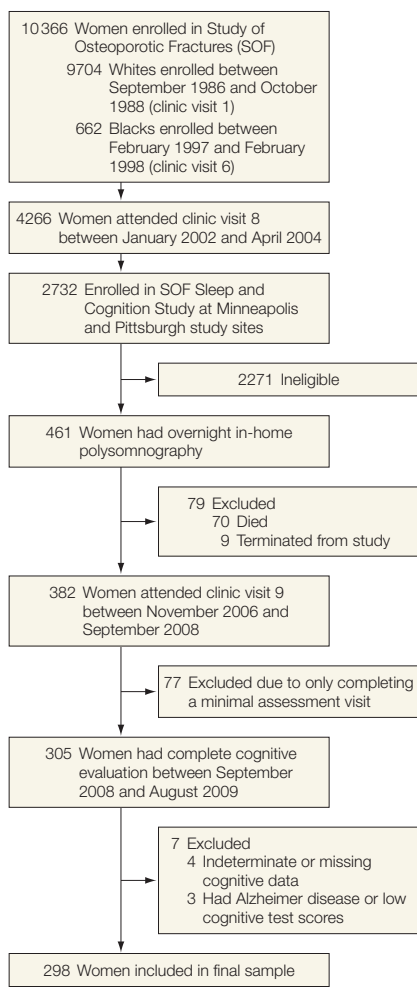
10366 Women enrolled in Study of Osteoporotic Fractures (SOF)
9704 Whites enrolled between September 1986 and October 1988 (clinic visit 1)
662 Blacks enrolled between February 1997 and February 1998 (clinic visit 6)

4266 Women attended clinic visit 8 between January 2002 and April 2004

2732 Enrolled in SOF Sleep and Cognition Study at Minneapolis and Pittsburgh study sites

2271 Ineligible

461 Women had overnight in-home polysomnography

79 Excluded
70 Died
9 Terminated from study

382 Women attended clinic visit 9 between November 2006 and September 2008

77 Excluded due to only completing a minimal assessment visit

305 Women had complete cognitive evaluation between September 2008 and August 2009

7 Excluded
4 Indeterminate or missing cognitive data
3 Had Alzheimer disease or low cognitive test scores

298 Women included in final sample